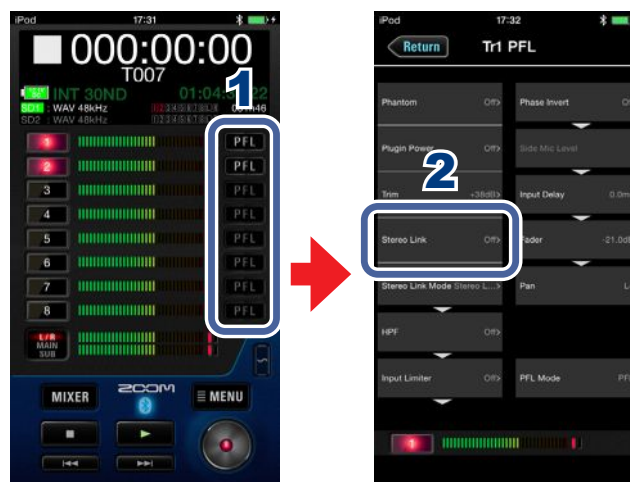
iPod
17:31
000:00:00
T007
INT 30ND
01:04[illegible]22
SD1 WAV 48kHz
SD2 WAV 48kHz
1
1
PFL
2
PFL
3
PFL
4
PFL
5
PFL
6
PFL
7
PFL
8
PFL
L/R MAIN SUB
MIXER
ZOOM
≡ MENU

iPod
17:32
Return
Tr1 PFL
Phantom
Off>
Phase Invert
Of
Plugin Power
Off>
Side Mic Level
2
Trim
+36dB>
Input Delay
0.0m
Stereo Link
Off>
Fader
-21.0d
Stereo Link Mode
Stereo L...>
Pan
L
HPF
Off>
Input Limiter
Off>
PFL Mode
PF
1